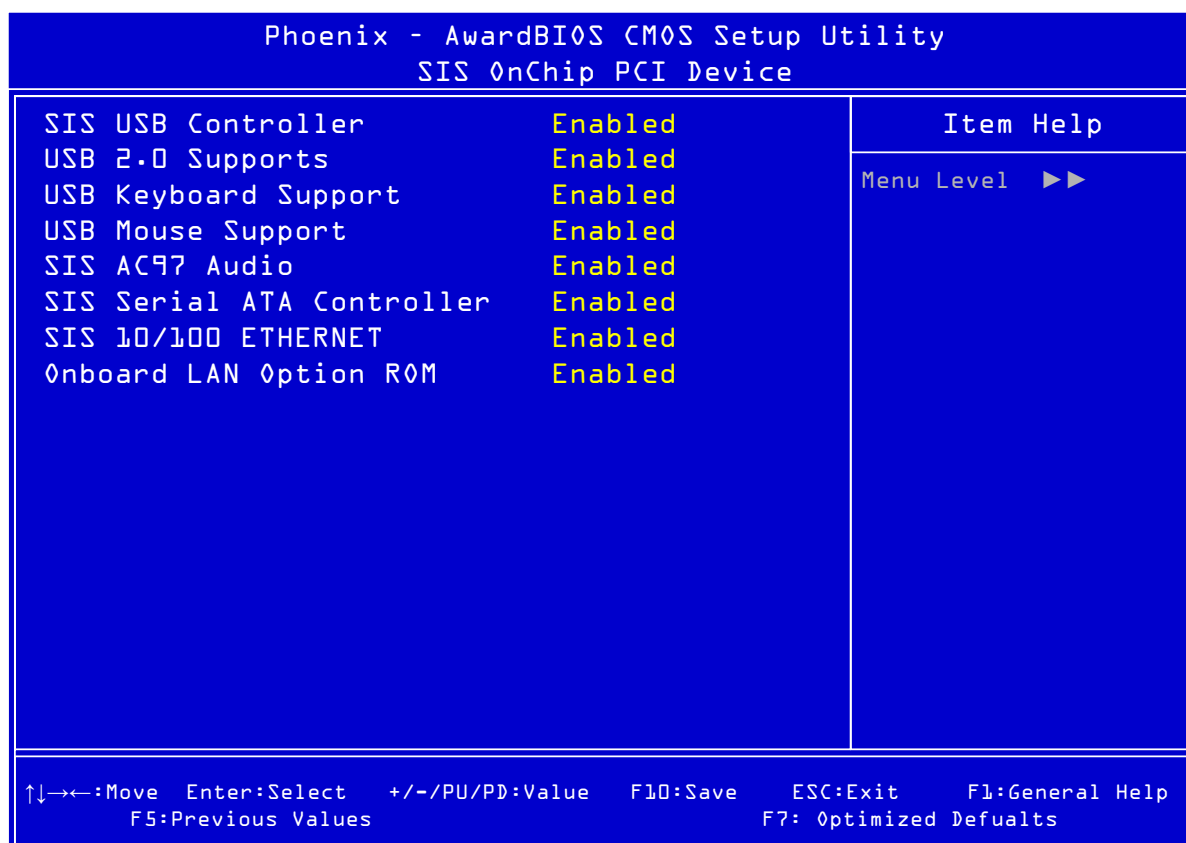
Phoenix - AwardBIOS CMOS Setup Utility
SIS OnChip PCI Device

| | |
|---|---|
| SIS USB Controller | Enabled |
| USB 2.0 Supports | Enabled |
| USB Keyboard Support | Enabled |
| USB Mouse Support | Enabled |
| SIS AC97 Audio | Enabled |
| SIS Serial ATA Controller | Enabled |
| SIS 10/100 ETHERNET | Enabled |
| Onboard LAN Option ROM | Enabled |

Item Help

Menu Level ►►

↑↓→←:Move Enter:Select +/-/PU/PD:Value F10:Save ESC:Exit F1:General Help
F5:Previous Values F7: Optimized Defualts